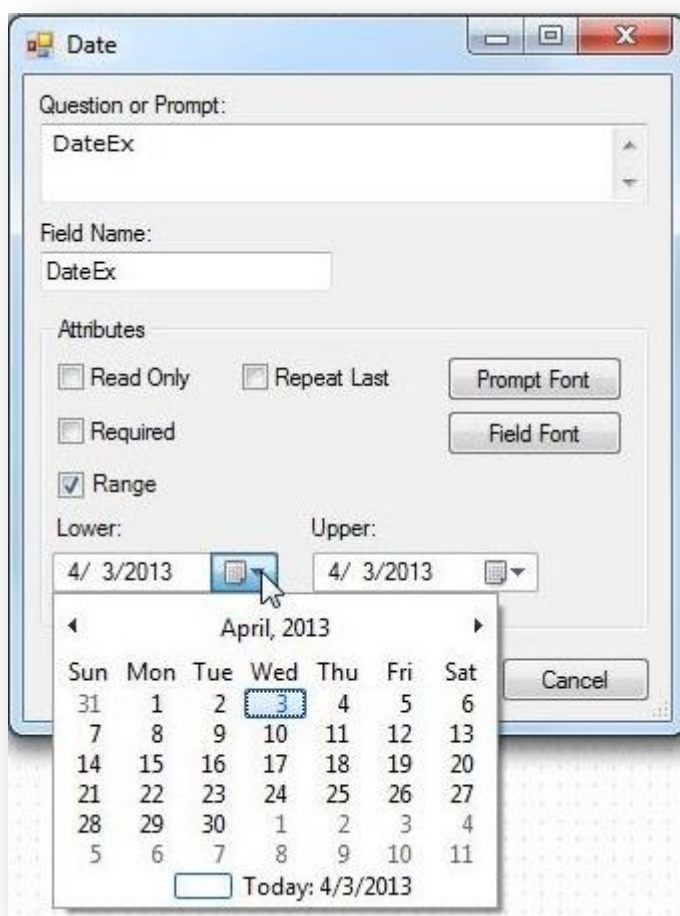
Date

Question or Prompt:

DateEx

Field Name:

DateEx

Attributes

Read Only

Repeat Last

Prompt Font

Required

Field Font

Range

Lower:

4/ 3/2013

Upper:

4/ 3/2013

April, 2013

| Sun | Mon | Tue | Wed | Thu | Fri | Sat |
|---|---|---|---|---|---|---|
| 31 | 1 | 2 | 3 | 4 | 5 | 6 |
| 7 | 8 | 9 | 10 | 11 | 12 | 13 |
| 14 | 15 | 16 | 17 | 18 | 19 | 20 |
| 21 | 22 | 23 | 24 | 25 | 26 | 27 |
| 28 | 29 | 30 | 1 | 2 | 3 | 4 |
| 5 | 6 | 7 | 8 | 9 | 10 | 11 |

Today: 4/3/2013

Cancel